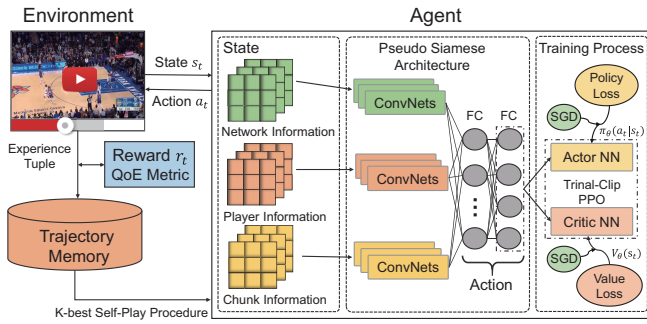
Environment

Agent

State $s_t$

Action $a_t$

Experience Tuple

Reward $r_t$
QoE Metric

Trajectory Memory

K-best Self-Play Procedure

State

Network Information

Player Information

Chunk Information

Pseudo Siamese Architecture

ConvNets

ConvNets

ConvNets

FC

FC

Action

Training Process

Policy Loss

SGD

$\pi_\theta(a_t|s_t)$

Actor NN

Trinal-Clip PPO

Critic NN

$V_\theta(s_t)$

SGD

Value Loss